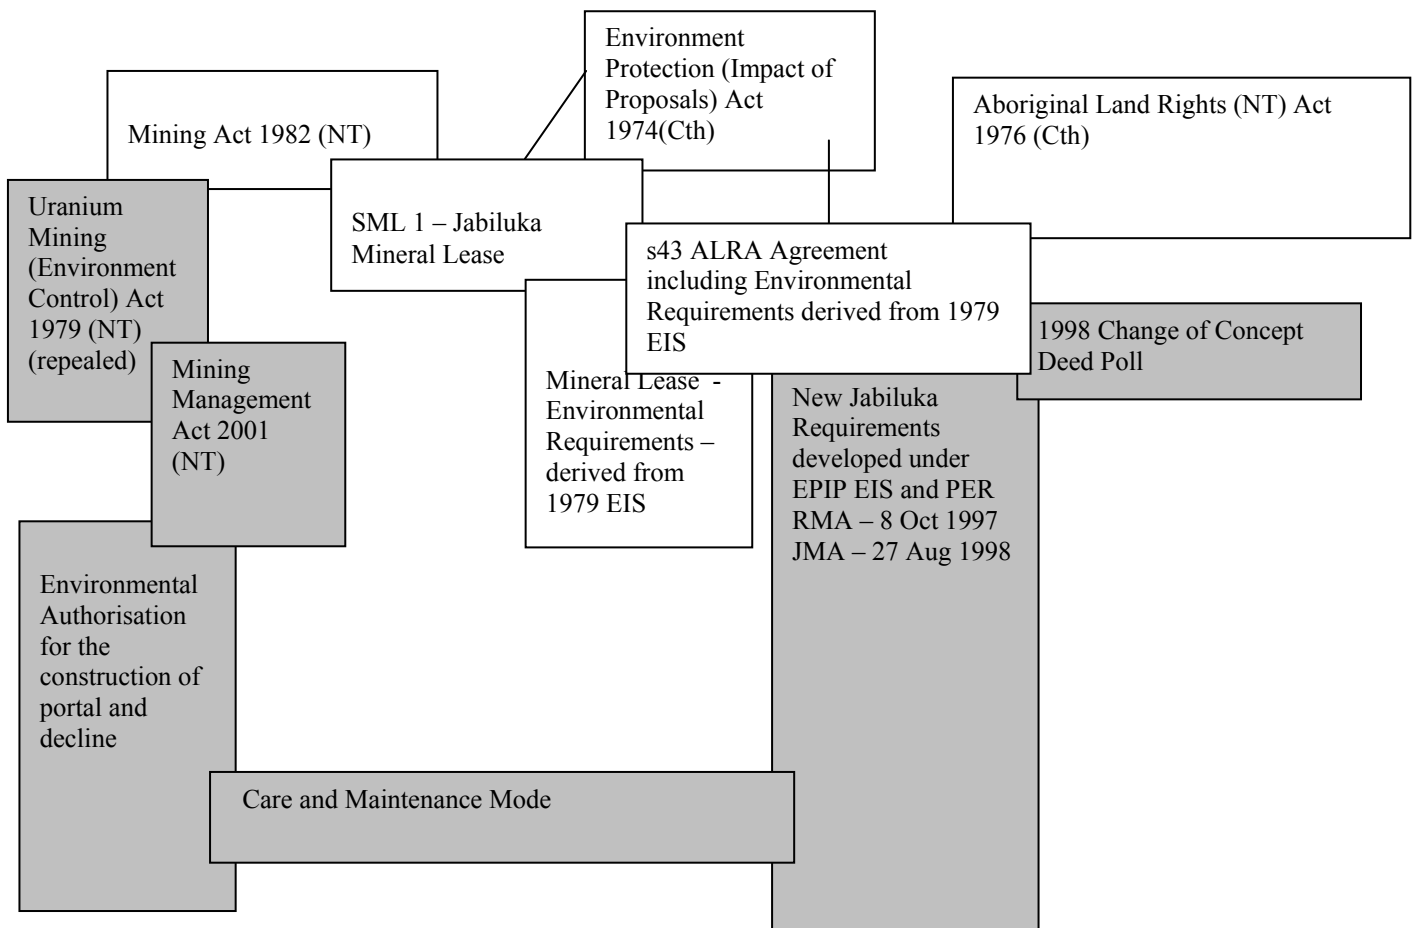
Environment Protection (Impact of Proposals) Act 1974(Cth)

Mining Act 1982 (NT)

Aboriginal Land Rights (NT) Act 1976 (Cth)

Uranium Mining (Environment Control) Act 1979 (NT) (repealed)

SML 1 – Jabiluka Mineral Lease

s43 ALRA Agreement including Environmental Requirements derived from 1979 EIS

1998 Change of Concept Deed Poll

Mining Management Act 2001 (NT)

Mineral Lease - Environmental Requirements – derived from 1979 EIS

New Jabiluka Requirements developed under EPIP EIS and PER RMA – 8 Oct 1997 JMA – 27 Aug 1998

Environmental Authorisation for the construction of portal and decline

Care and Maintenance Mode